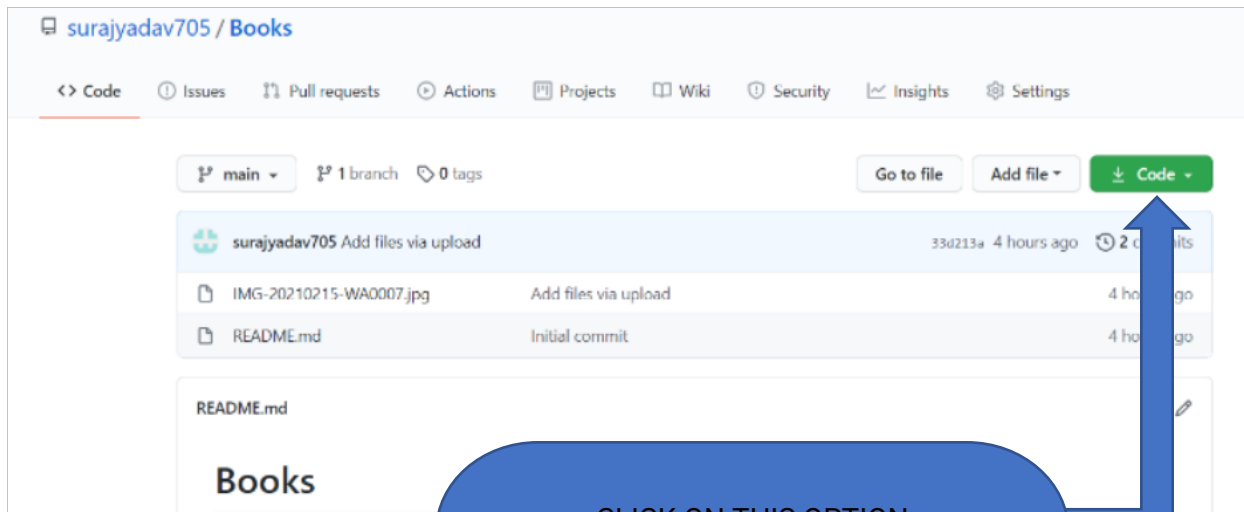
surajyadav705 / Books

<> Code Issues Pull requests Actions Projects Wiki Security Insights Settings

main 1 branch 0 tags Go to file Add file Code

surajyadav705 Add files via upload 33d213a 4 hours ago 2 c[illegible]its

IMG-20210215-WA0007.jpg Add files via upload 4 ho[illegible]go

README.md Initial commit 4 ho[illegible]go

README.md

Books

CLICK ON THIS OPTION